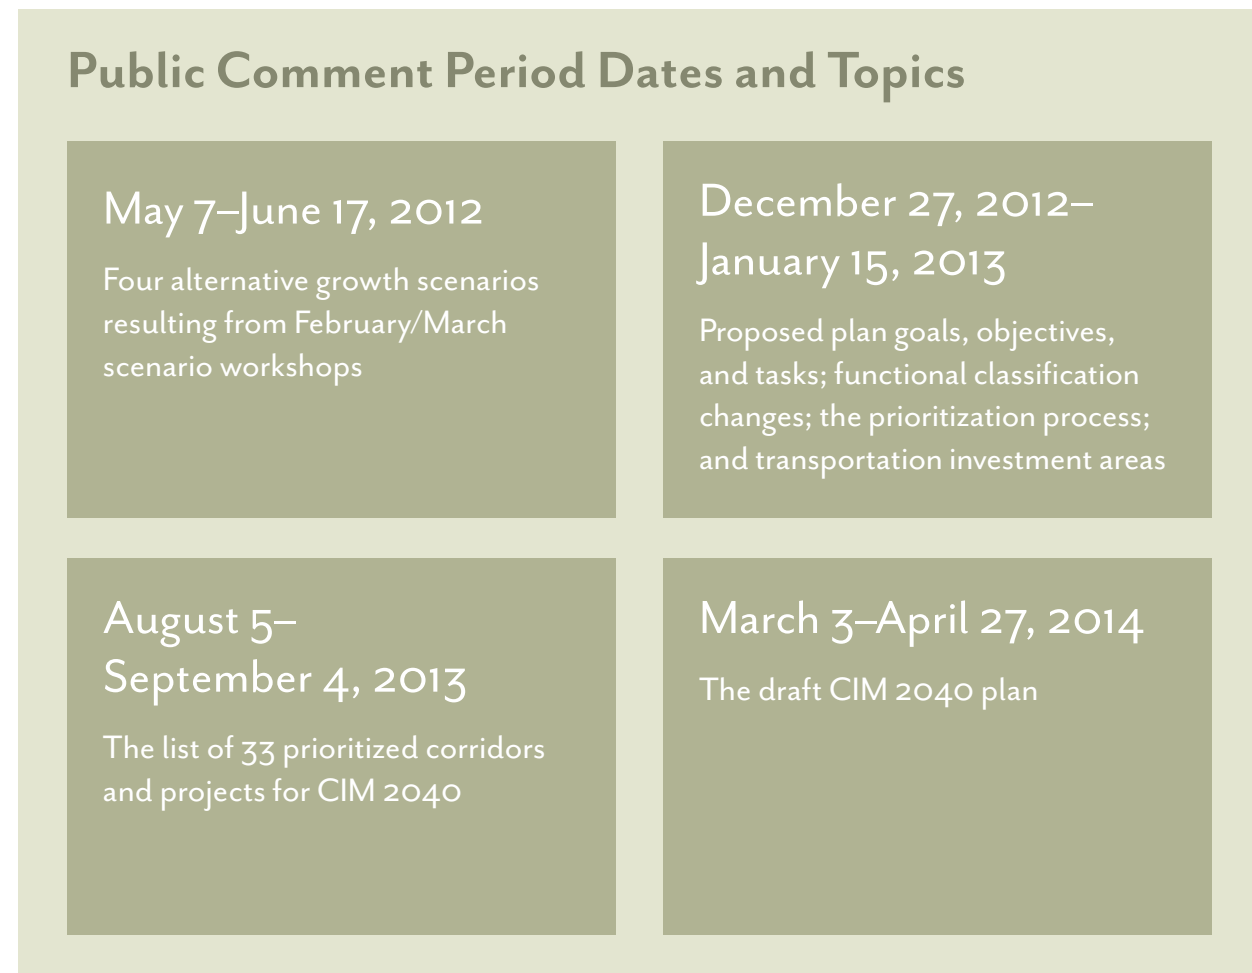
Public Comment Period Dates and Topics

May 7–June 17, 2012

Four alternative growth scenarios resulting from February/March scenario workshops

December 27, 2012–
January 15, 2013

Proposed plan goals, objectives, and tasks; functional classification changes; the prioritization process; and transportation investment areas

August 5–
September 4, 2013

The list of 33 prioritized corridors and projects for CIM 2040

March 3–April 27, 2014

The draft CIM 2040 plan